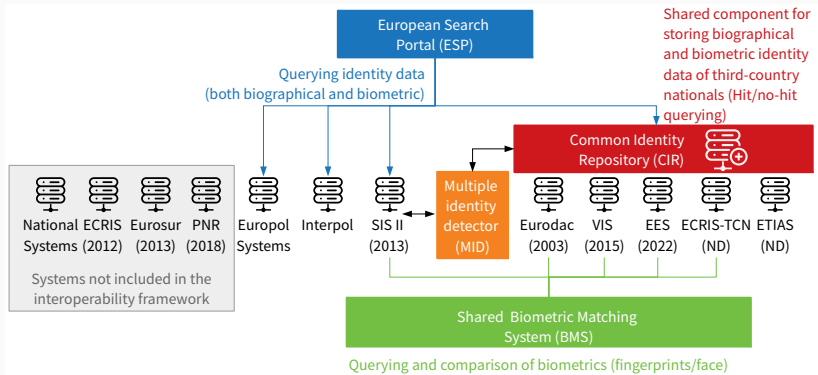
European Search Portal (ESP)

Shared component for storing biographical and biometric identity data of third-country nationals (Hit/no-hit querying)

Querying identity data (both biographical and biometric)

Common Identity Repository (CIR)

National Systems

ECRIS (2012)

Eurosur (2013)

PNR (2018)

Europol Systems

Interpol

SIS II (2013)

Multiple identity detector (MID)

Eurodac (2003)

VIS (2015)

EES (2022)

ECRIS-TCN (ND)

ETIAS (ND)

Systems not included in the interoperability framework

Shared Biometric Matching System (BMS)

Querying and comparison of biometrics (fingerprints/face)